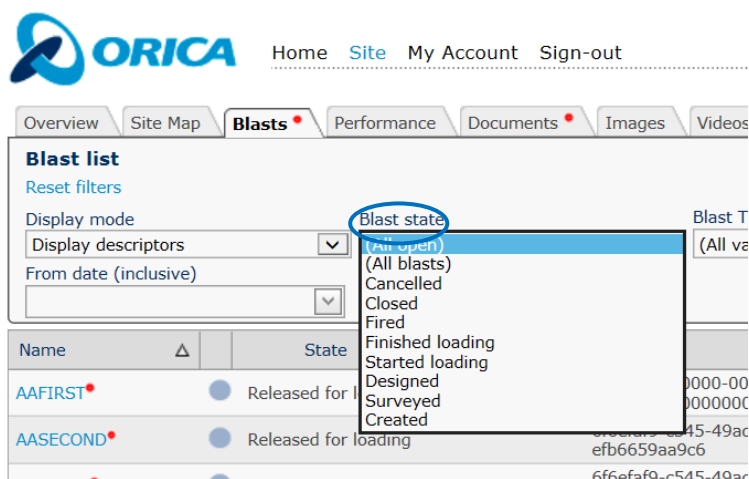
ORICA

Home Site My Account Sign-out

Overview | Site Map | Blasts | Performance | Documents | Images | Videos

Blast list

Reset filters

Display mode
Display descriptors

From date (inclusive)

Blast state
(All open)
(All blasts)
Cancelled
Closed
Fired
Finished loading
Started loading
Designed
Surveyed
Created

Blast T
(All va

| Name | | State | |
|---|---|---|---|
| AAFIRST | | Released for l | 0000-00 0000000 |
| AASECOND | | Released for loading | efb6659aa9c6 |
| | | | 6f6efaf9-c545-49ac |